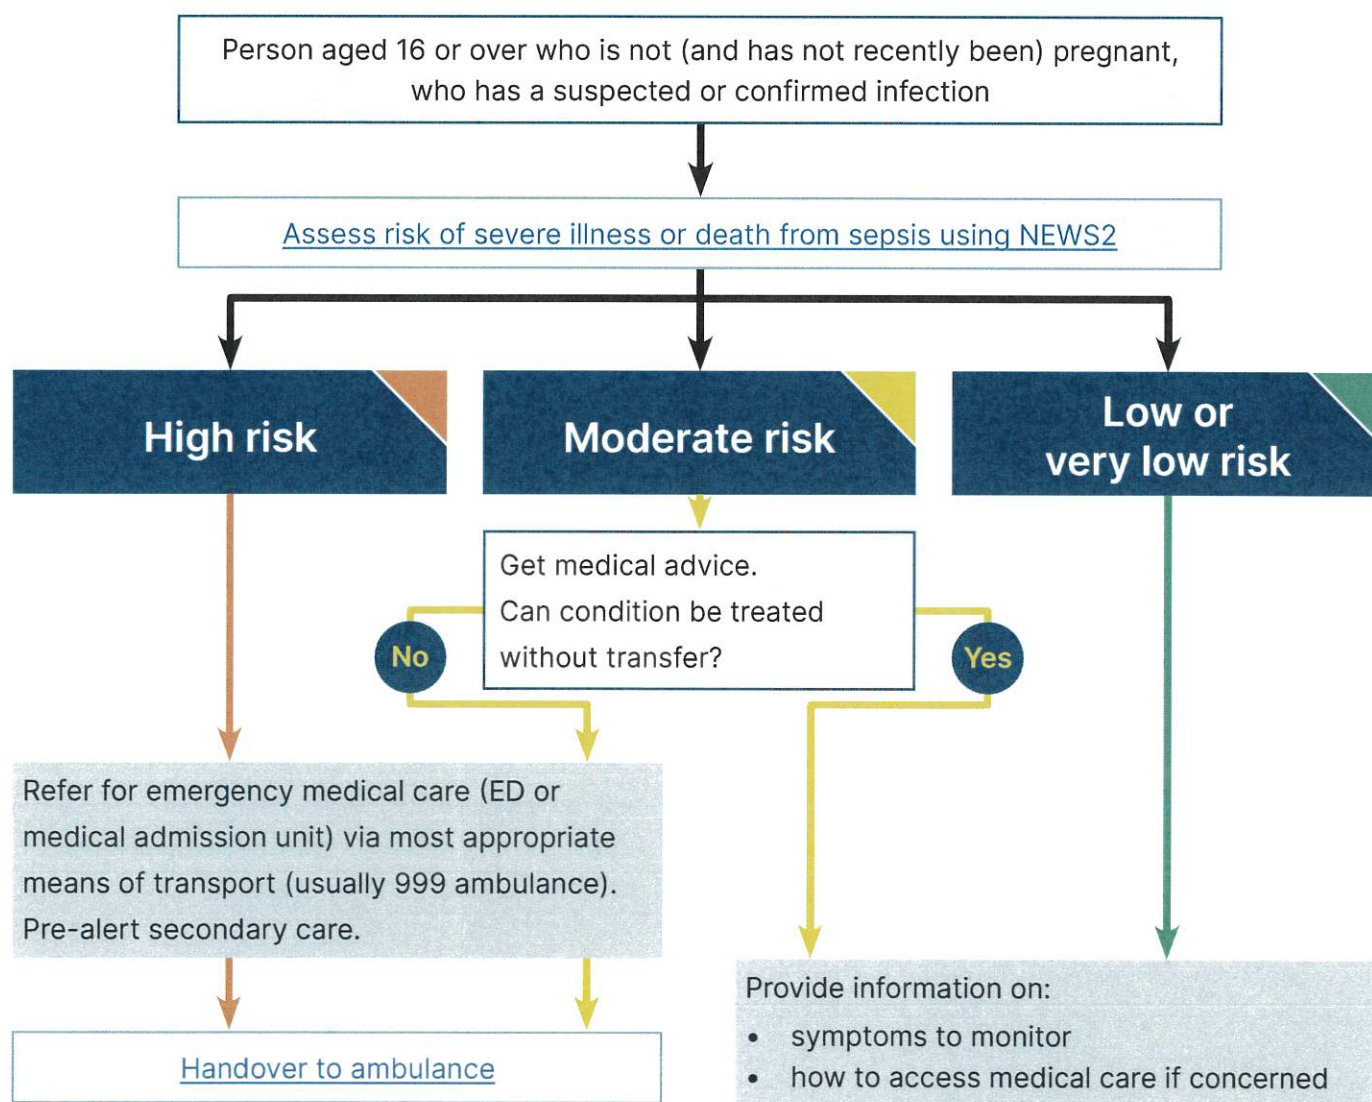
Person aged 16 or over who is not (and has not recently been) pregnant, who has a suspected or confirmed infection

Assess risk of severe illness or death from sepsis using NEWS2

High risk

Moderate risk

Low or very low risk

Get medical advice.
Can condition be treated without transfer?

No

Yes

Refer for emergency medical care (ED or medical admission unit) via most appropriate means of transport (usually 999 ambulance). Pre-alert secondary care.

Handover to ambulance

Provide information on:
• symptoms to monitor
• how to access medical care if concerned